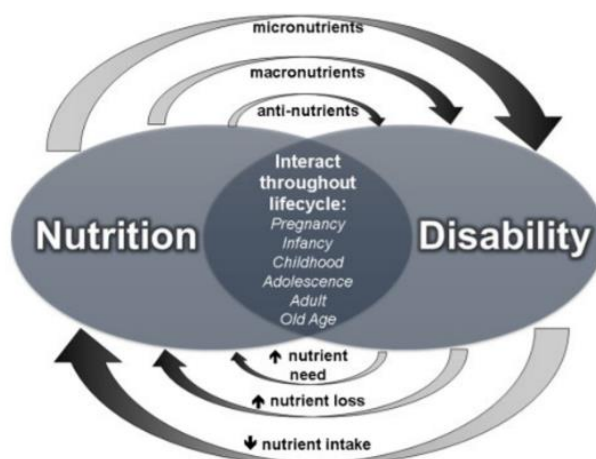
micronutrients

macronutrients

anti-nutrients

Nutrition

Interact throughout lifecycle:
Pregnancy
Infancy
Childhood
Adolescence
Adult
Old Age

Disability

↑ nutrient need

↑ nutrient loss

↓ nutrient intake